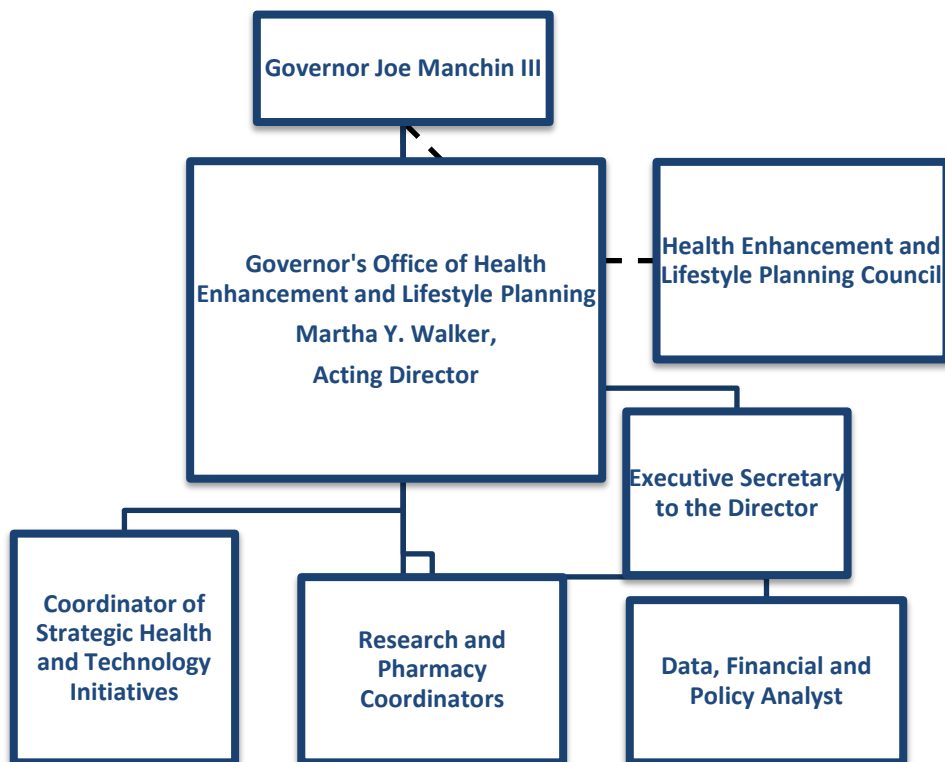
Governor Joe Manchin III

Governor's Office of Health Enhancement and Lifestyle Planning
Martha Y. Walker,
Acting Director

Health Enhancement and Lifestyle Planning Council

Executive Secretary to the Director

Coordinator of Strategic Health and Technology Initiatives

Research and Pharmacy Coordinators

Data, Financial and Policy Analyst